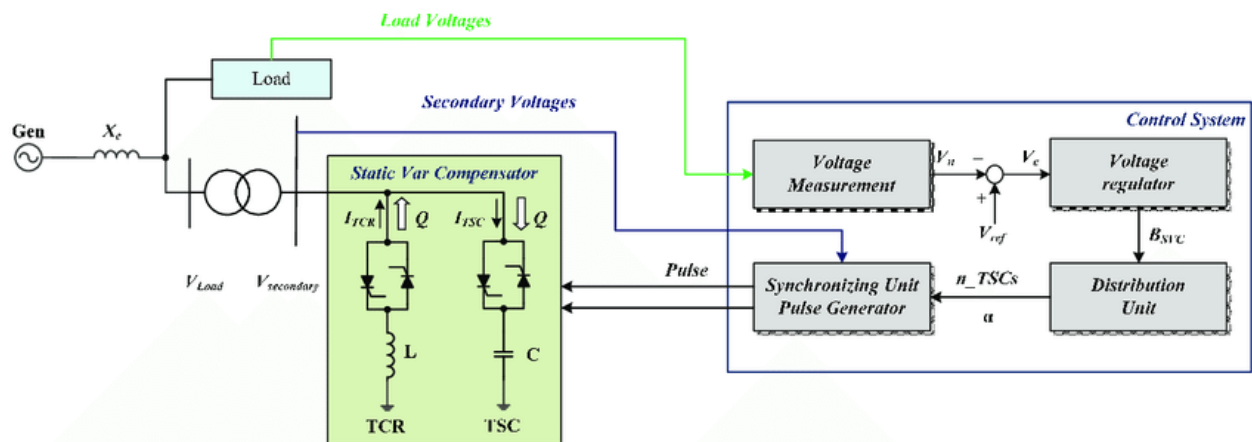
Load Voltages

Load

Secondary Voltages

Gen

$X_e$

Control System

Static Var Compensator

$I_{TCR}$ Q

$I_{TSC}$ Q

Voltage Measurement

$V_n$

−

$V_e$

Voltage regulator

+

$V_{ref}$

$B_{SVC}$

$V_{Load}$

$V_{secondary}$

Pulse

Synchronizing Unit Pulse Generator

n_TSCs

α

Distribution Unit

L

C

TCR

TSC